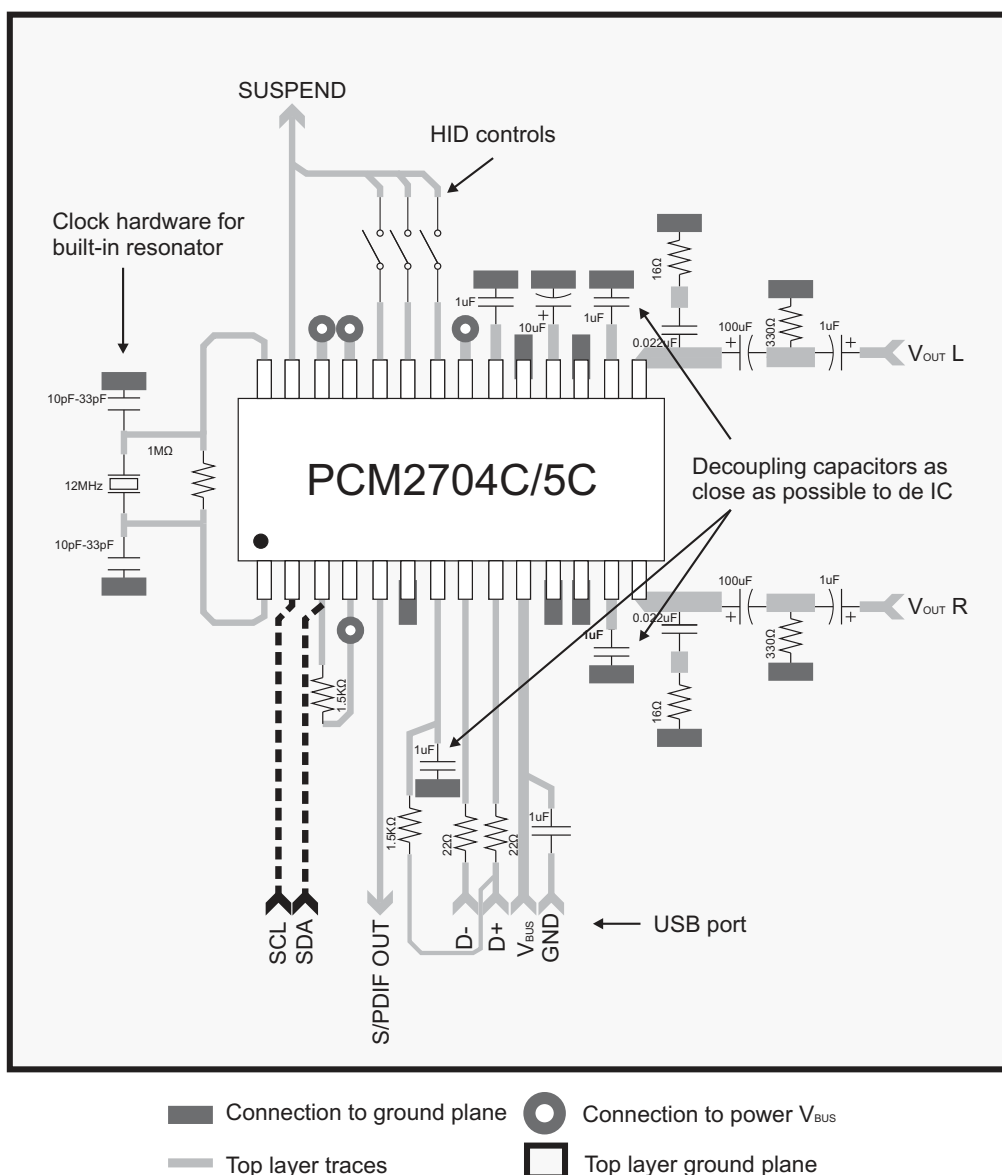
SUSPEND

HID controls

Clock hardware for built-in resonator

16Ω

1uF
10uF
1uF

100uF
330Ω
1uF
0.022uF
$V_{OUT}$ L

10pF-33pF
1MΩ
12MHz
10pF-33pF

PCM2704C/5C

Decoupling capacitors as close as possible to de IC

100uF
1uF
$V_{OUT}$ R
0.022uF
1uF
330Ω
16Ω

1.5KΩ

1uF
1.5KΩ
22Ω
22Ω
1uF

SCL
SDA
S/PDIF OUT
D-
D+
$V_{BUS}$
GND
USB port

Connection to ground plane
Connection to power $V_{BUS}$
Top layer traces
Top layer ground plane